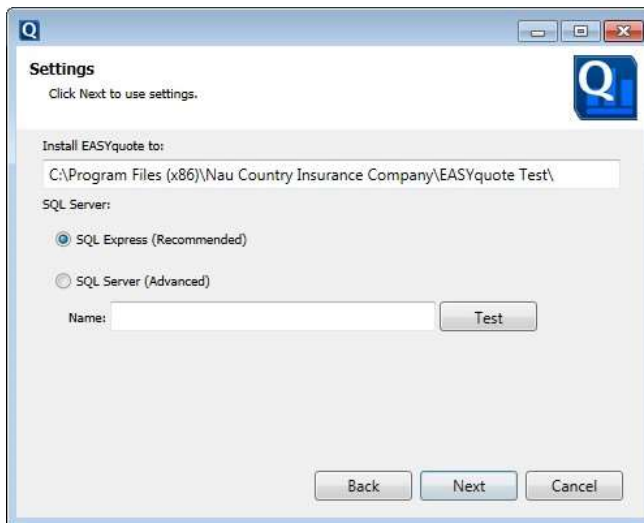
Settings

Click Next to use settings.

Install EASYquote to:

C:\Program Files (x86)\Nau Country Insurance Company\EASYquote Test\

SQL Server:

SQL Express (Recommended)

SQL Server (Advanced)

Name:

Test

Back

Next

Cancel